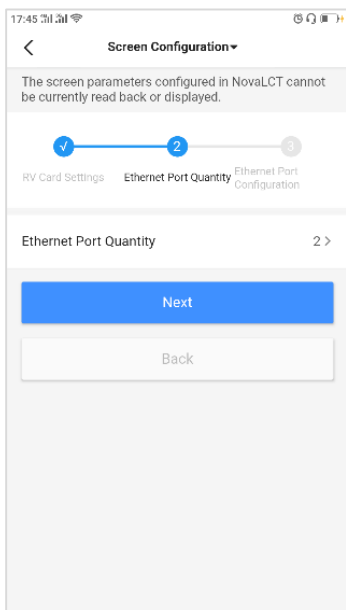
17:45

<

Screen Configuration

The screen parameters configured in NovaLCT cannot be currently read back or displayed.

√ 2 3

RV Card Settings Ethernet Port Quantity Ethernet Port Configuration

Ethernet Port Quantity 2 >

Next

Back